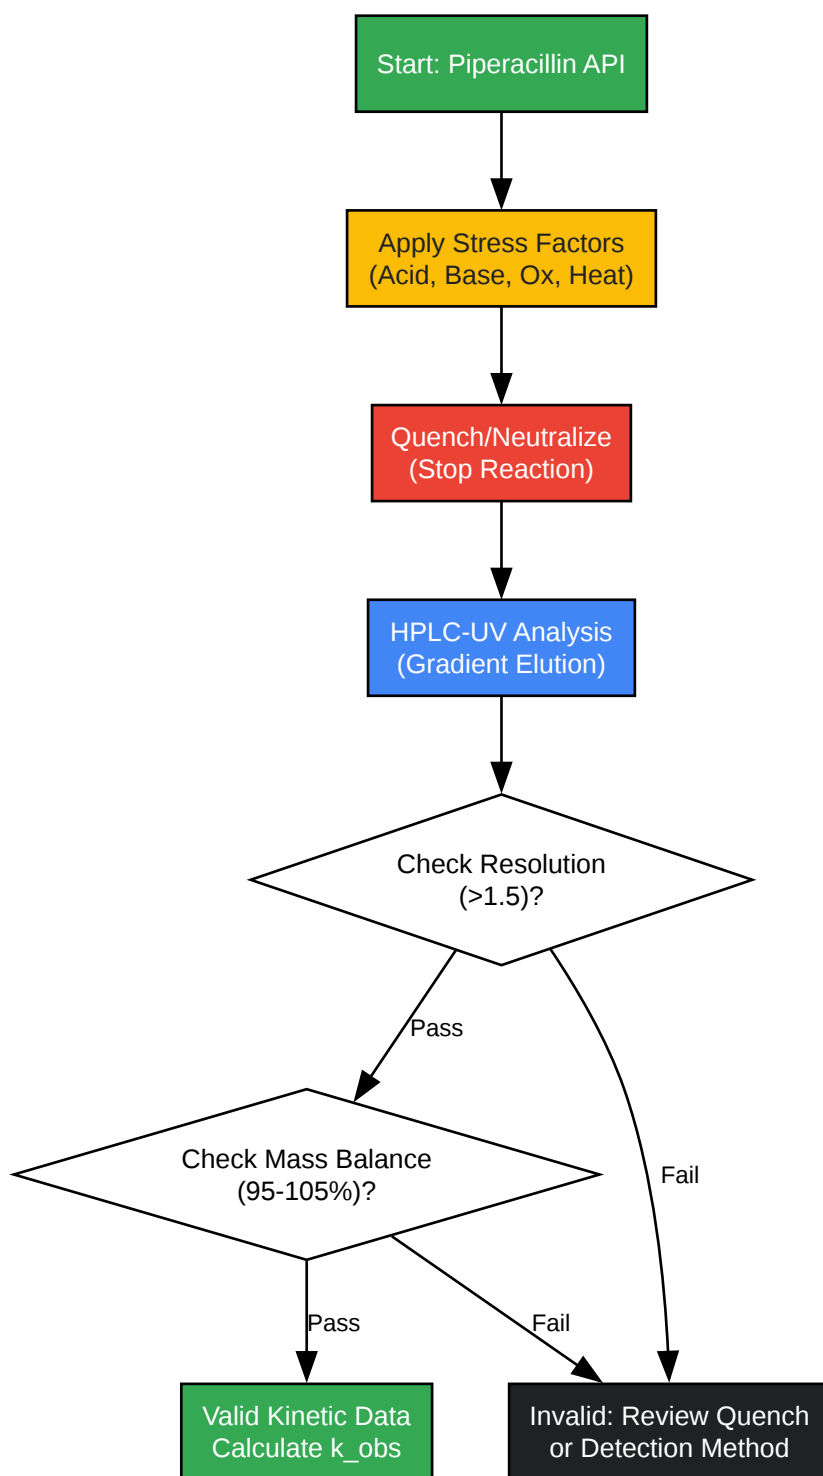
Start: Piperacillin API

Apply Stress Factors
(Acid, Base, Ox, Heat)

Quench/Neutralize
(Stop Reaction)

HPLC-UV Analysis
(Gradient Elution)

Check Resolution
(>1.5)?

Pass

Fail

Check Mass Balance
(95-105%)?

Pass

Fail

Valid Kinetic Data
Calculate k_obs

Invalid: Review Quench
or Detection Method